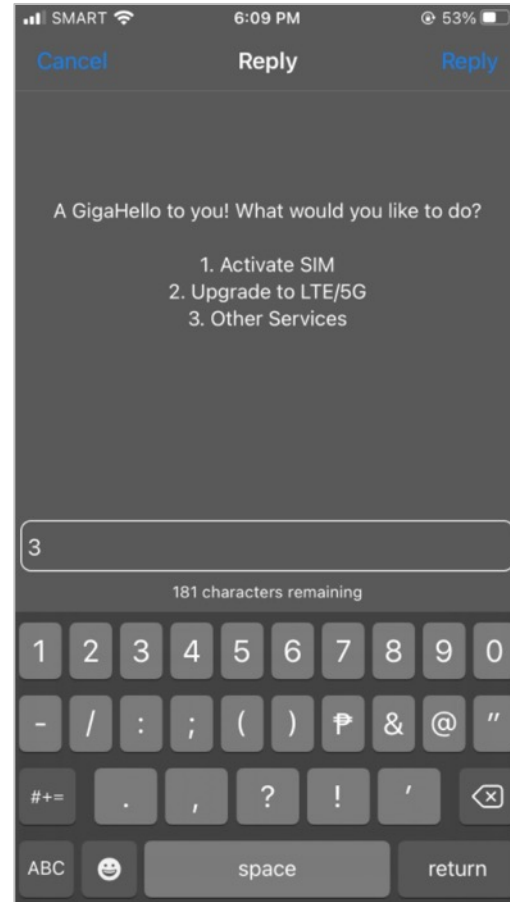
SMART 6:09 PM 53%

Cancel Reply Reply

A GigaHello to you! What would you like to do?

1. Activate SIM
2. Upgrade to LTE/5G
3. Other Services

3

181 characters remaining

1 2 3 4 5 6 7 8 9 0

- / : ; ( ) ₱ & @ "

#+= . , ? ! '

ABC space return